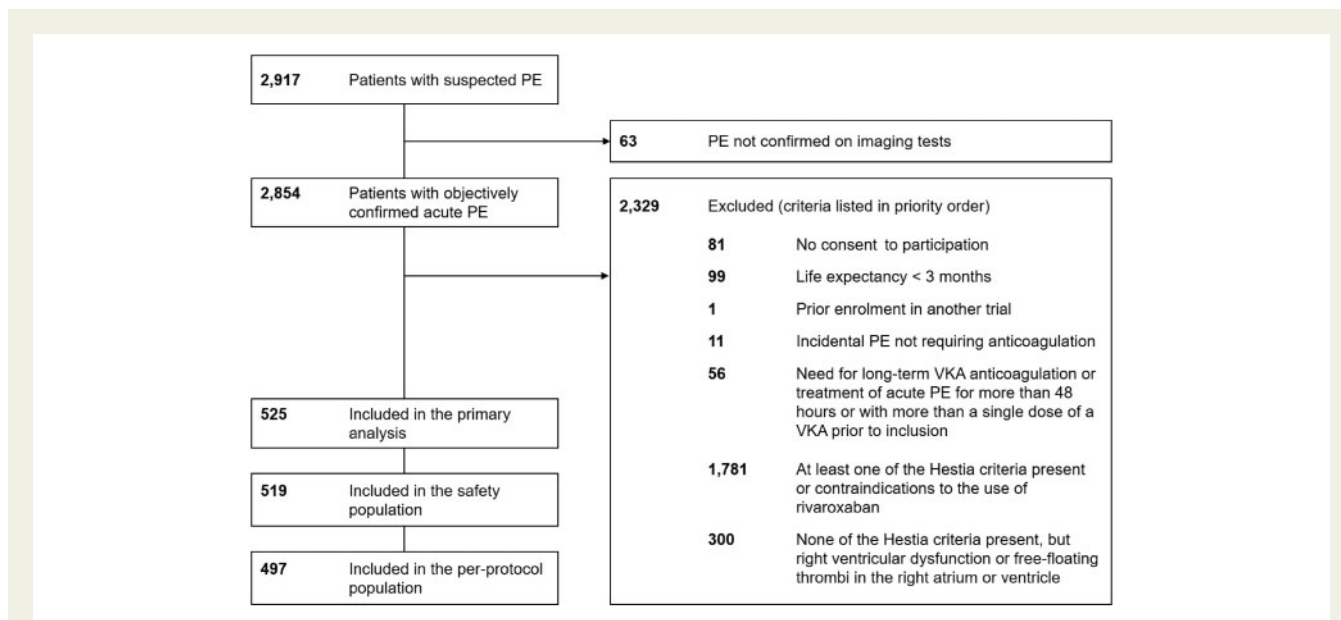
2,917 Patients with suspected PE

63 PE not confirmed on imaging tests

2,854 Patients with objectively confirmed acute PE

2,329 Excluded (criteria listed in priority order)

81 No consent to participation

99 Life expectancy < 3 months

1 Prior enrolment in another trial

11 Incidental PE not requiring anticoagulation

56 Need for long-term VKA anticoagulation or treatment of acute PE for more than 48 hours or with more than a single dose of a VKA prior to inclusion

1,781 At least one of the Hestia criteria present or contraindications to the use of rivaroxaban

300 None of the Hestia criteria present, but right ventricular dysfunction or free-floating thrombi in the right atrium or ventricle

525 Included in the primary analysis

519 Included in the safety population

497 Included in the per-protocol population